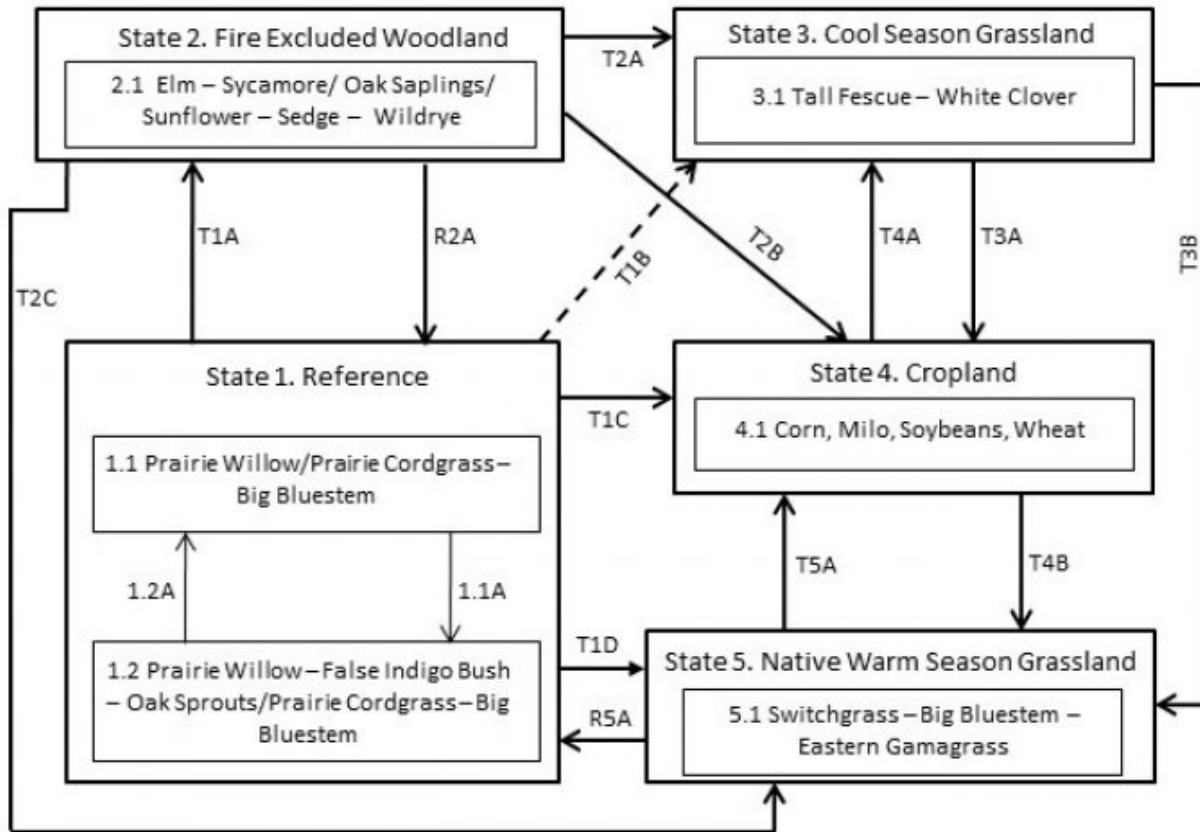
State 2. Fire Excluded Woodland

2.1 Elm – Sycamore/ Oak Saplings/ Sunflower – Sedge – Wildrye

T2A

State 3. Cool Season Grassland

3.1 Tall Fescue – White Clover

T1A

R2A

T1B

T2B

T4A

T3A

T3B

T2C

State 1. Reference

1.1 Prairie Willow/Prairie Cordgrass – Big Bluestem

1.2A

1.1A

1.2 Prairie Willow – False Indigo Bush – Oak Sprouts/Prairie Cordgrass – Big Bluestem

T1C

State 4. Cropland

4.1 Corn, Milo, Soybeans, Wheat

T5A

T4B

T1D

R5A

State 5. Native Warm Season Grassland

5.1 Switchgrass – Big Bluestem – Eastern Gamagrass